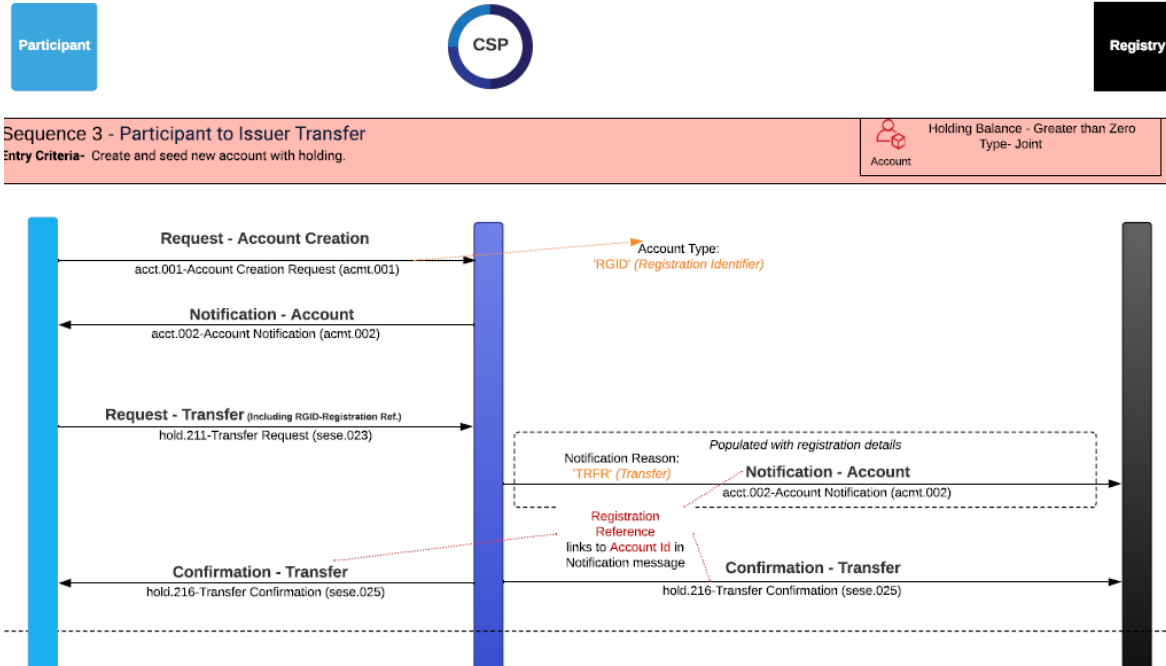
Participant

CSP

Registry

Sequence 3 - Participant to Issuer Transfer
Entry Criteria- Create and seed new account with holding.

Account

Holding Balance - Greater than Zero
Type- Joint

Request - Account Creation
acct.001-Account Creation Request (acmt.001)

Account Type:
'RGID' (Registration Identifier)

Notification - Account
acct.002-Account Notification (acmt.002)

Request - Transfer (Including RGID-Registration Ref.)
hold.211-Transfer Request (sese.023)

Populated with registration details

Notification Reason:
'TRFR' (Transfer)

Notification - Account
acct.002-Account Notification (acmt.002)

Registration Reference links to Account Id in Notification message

Confirmation - Transfer
hold.216-Transfer Confirmation (sese.025)

Confirmation - Transfer
hold.216-Transfer Confirmation (sese.025)